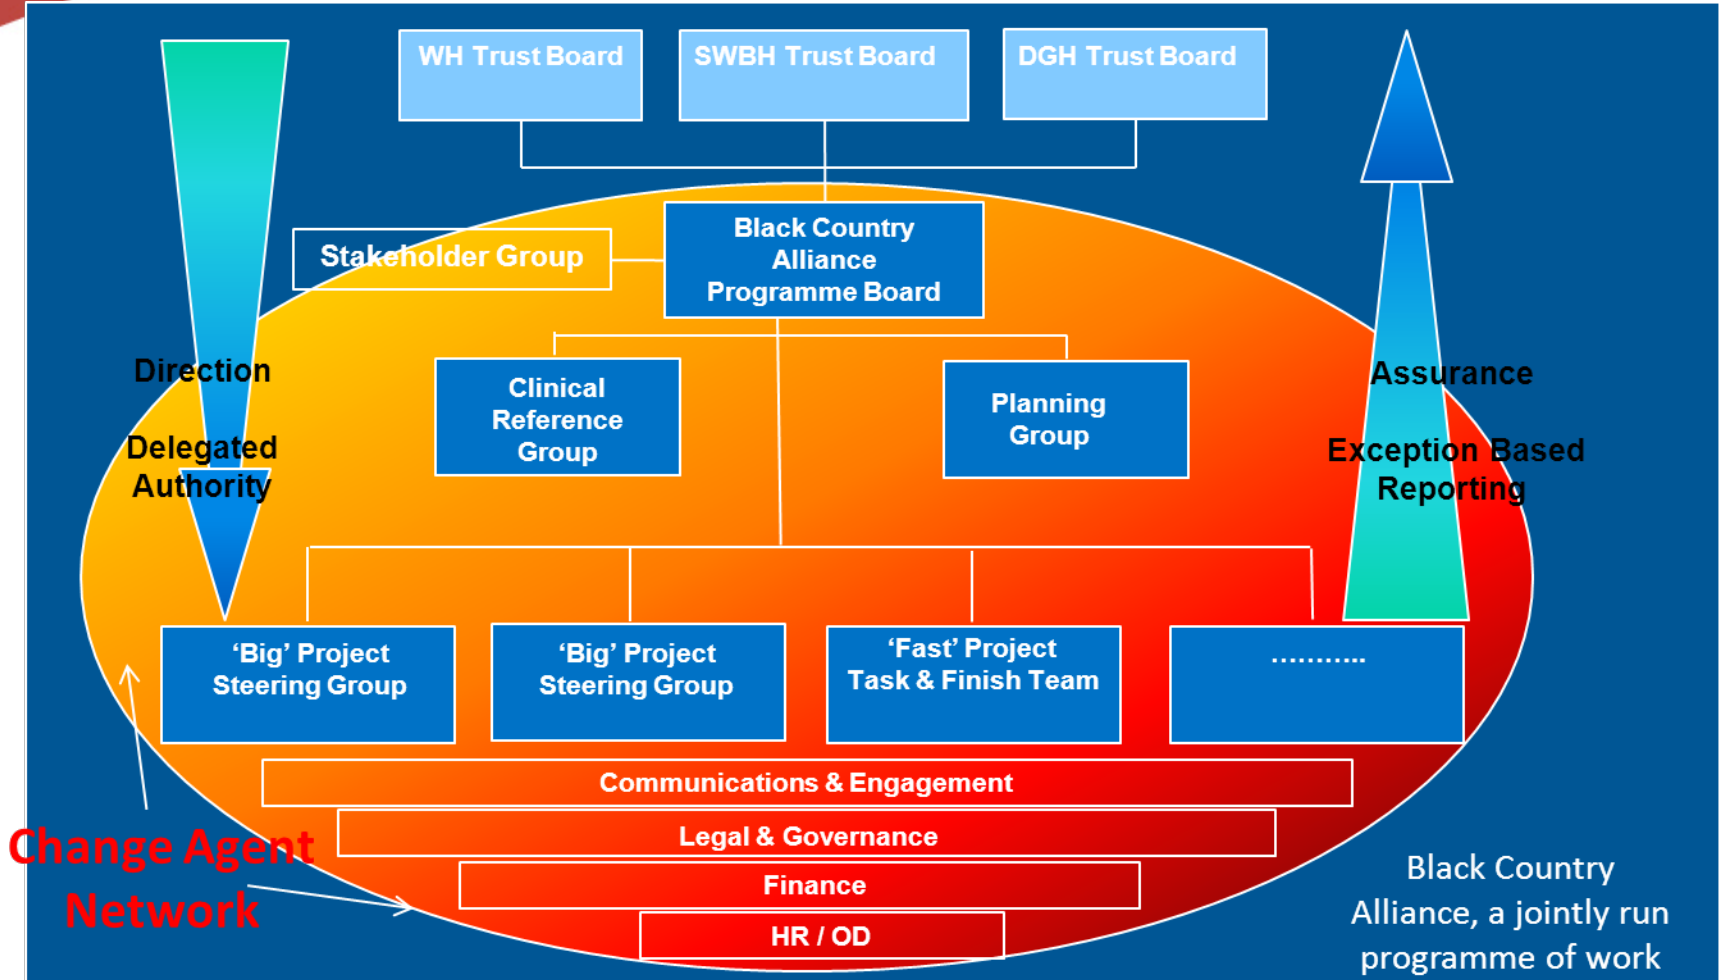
WH Trust Board

SWBH Trust Board

DGH Trust Board

Stakeholder Group

Black Country Alliance Programme Board

Direction

Delegated Authority

Clinical Reference Group

Planning Group

Assurance

Exception Based Reporting

'Big' Project Steering Group

'Big' Project Steering Group

'Fast' Project Task & Finish Team

...........

Communications & Engagement

Legal & Governance

Finance

HR / OD

Change Agent Network

Black Country Alliance, a jointly run programme of work